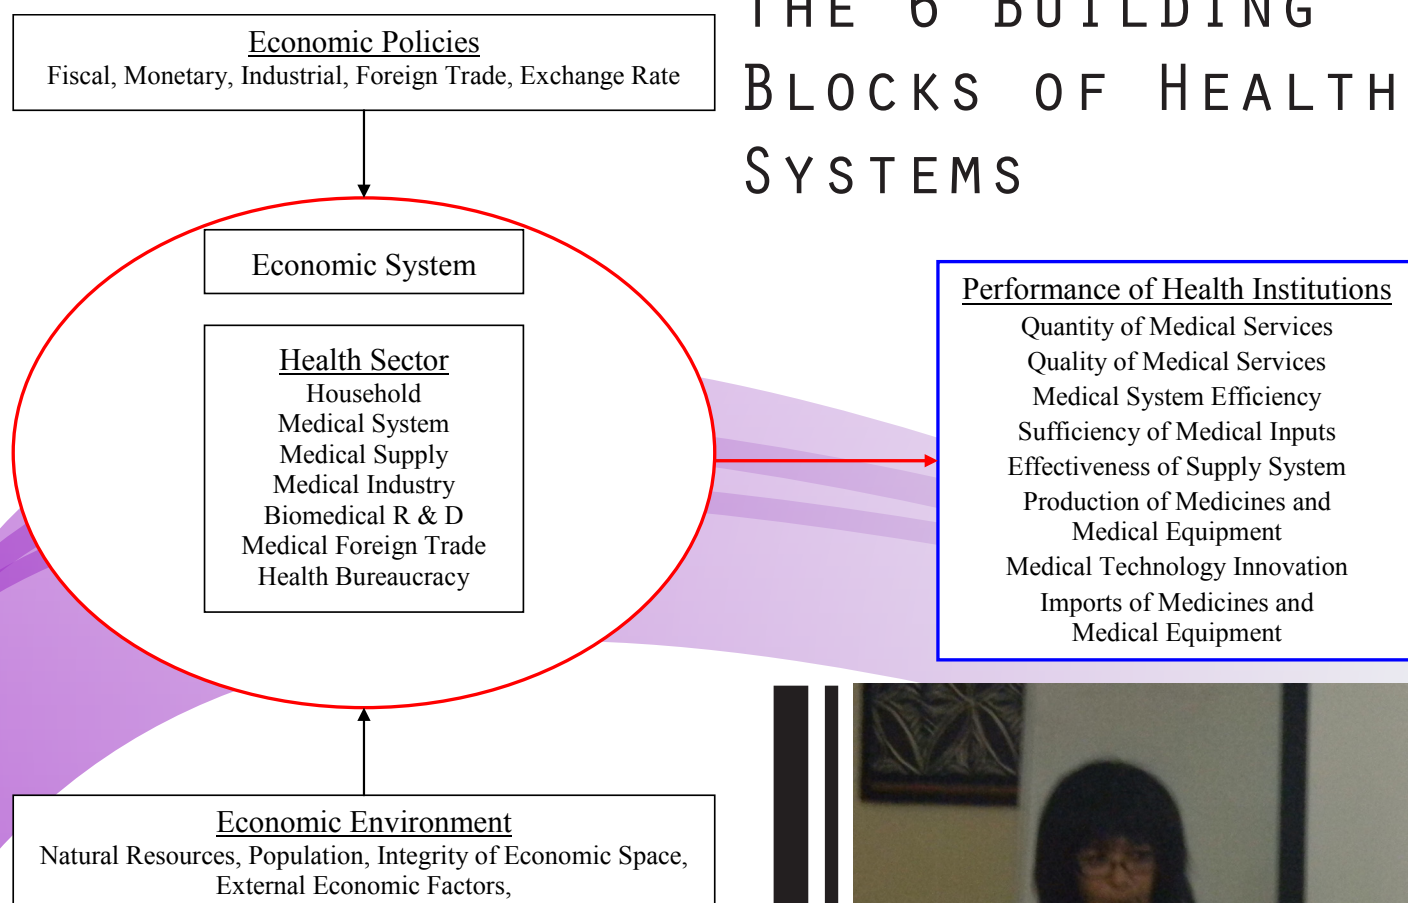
Economic Policies
Fiscal, Monetary, Industrial, Foreign Trade, Exchange Rate

THE 6 BUILDING BLOCKS OF HEALTH SYSTEMS

Economic System

Health Sector
Household
Medical System
Medical Supply
Medical Industry
Biomedical R & D
Medical Foreign Trade
Health Bureaucracy

Performance of Health Institutions
Quantity of Medical Services
Quality of Medical Services
Medical System Efficiency
Sufficiency of Medical Inputs
Effectiveness of Supply System
Production of Medicines and Medical Equipment
Medical Technology Innovation
Imports of Medicines and Medical Equipment

Economic Environment
Natural Resources, Population, Integrity of Economic Space, External Economic Factors,